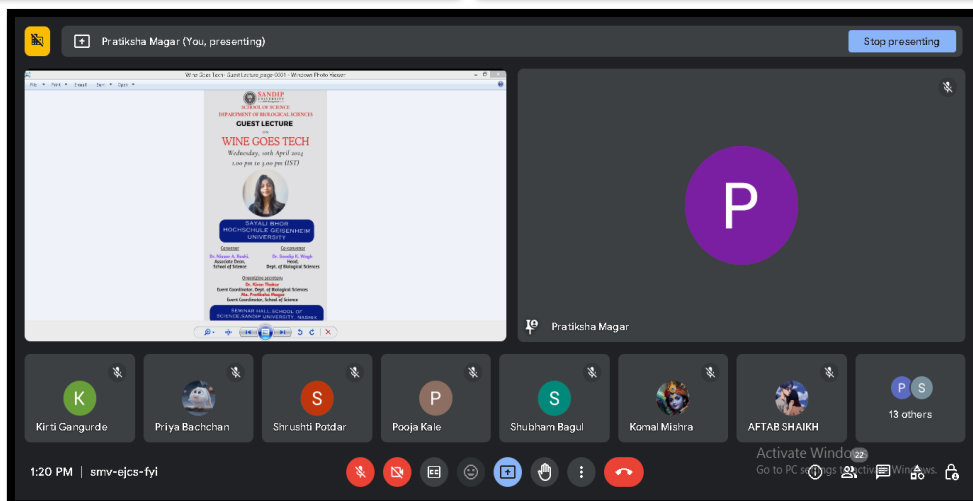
Pratiksha Magar (You, presenting)

Stop presenting

Wine Goes Tech - Guest Lecture_page-0001 - Windows Photo Viewer

File Print E-mail Burn Open

SANDIP UNIVERSITY

SCHOOL OF SCIENCE

DEPARTMENT OF BIOLOGICAL SCIENCES

GUEST LECTURE

ON

WINE GOES TECH

Wednesday, 10th April 2024

1:00 pm to 3.00 pm (IST)

SAYALI BHOR

HOCHSCHULE GEISENHEIM UNIVERSITY

Convener

Dr. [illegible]

Associate Dean, School of Science

Co-convener

Dr. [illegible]

Head, Dept. of Biological Sciences

Organizing secretary

Dr. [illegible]

Event Coordinator, Dept. of Biological Sciences

Ms. Pratiksha Magar

Event Coordinator, School of Science

SEMINAR HALL, SCHOOL OF SCIENCE, SANDIP UNIVERSITY, NASHIK

P

Pratiksha Magar

K

Kirti Gangurde

Priya Bachchan

S

Shrushti Potdar

P

Pooja Kale

S

Shubham Bagul

Komal Mishra

AFTAB SHAIKH

P S

13 others

Activate Windows

Go to PC settings to activate Windows.

1:20 PM | smv-ejcs-fyi

22